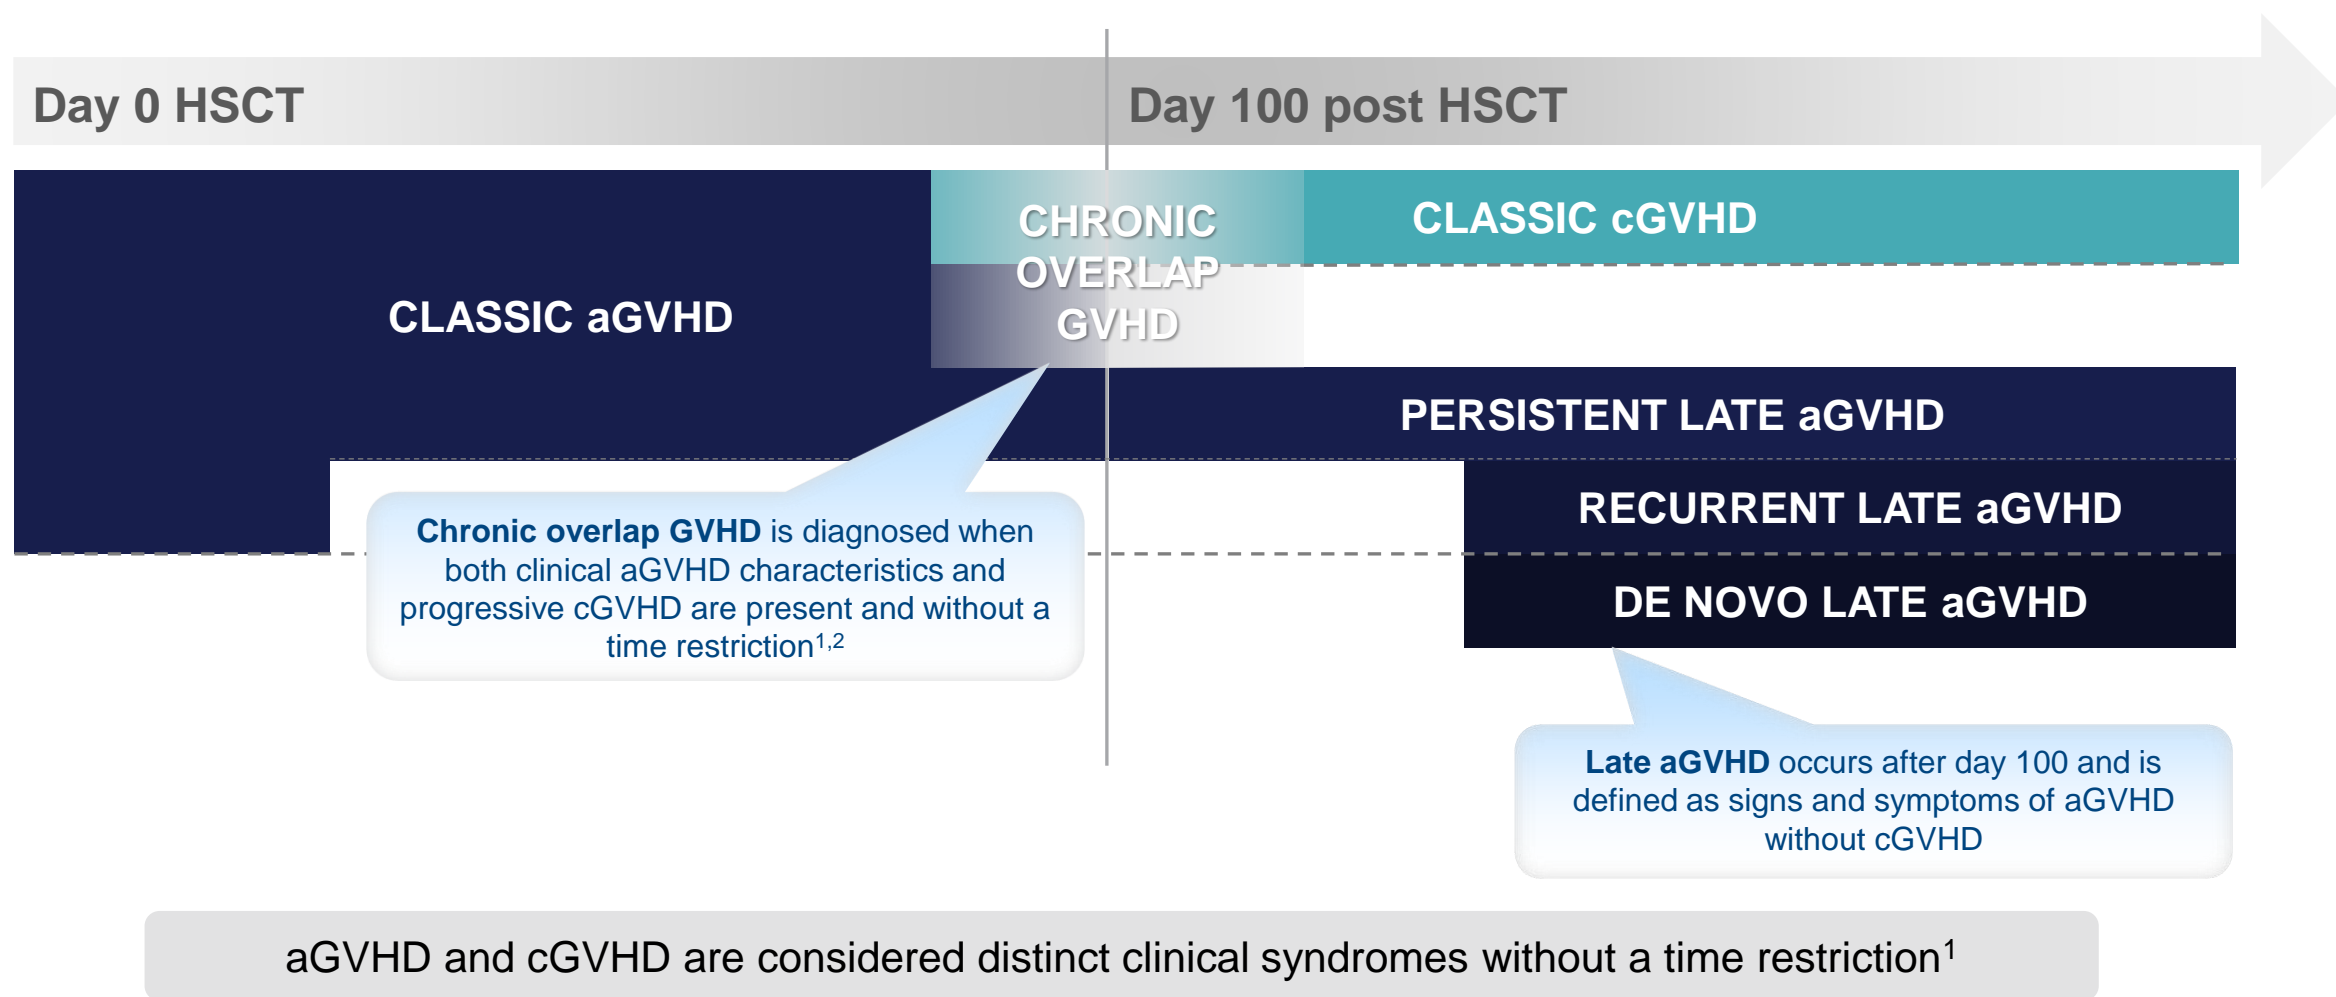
Day 0 HSCT

Day 100 post HSCT

CLASSIC aGVHD

CHRONIC OVERLAP GVHD

CLASSIC cGVHD

PERSISTENT LATE aGVHD

RECURRENT LATE aGVHD

DE NOVO LATE aGVHD

**Chronic overlap GVHD** is diagnosed when both clinical aGVHD characteristics and progressive cGVHD are present and without a time restriction$^{1,2}$

**Late aGVHD** occurs after day 100 and is defined as signs and symptoms of aGVHD without cGVHD

aGVHD and cGVHD are considered distinct clinical syndromes without a time restriction$^{1}$